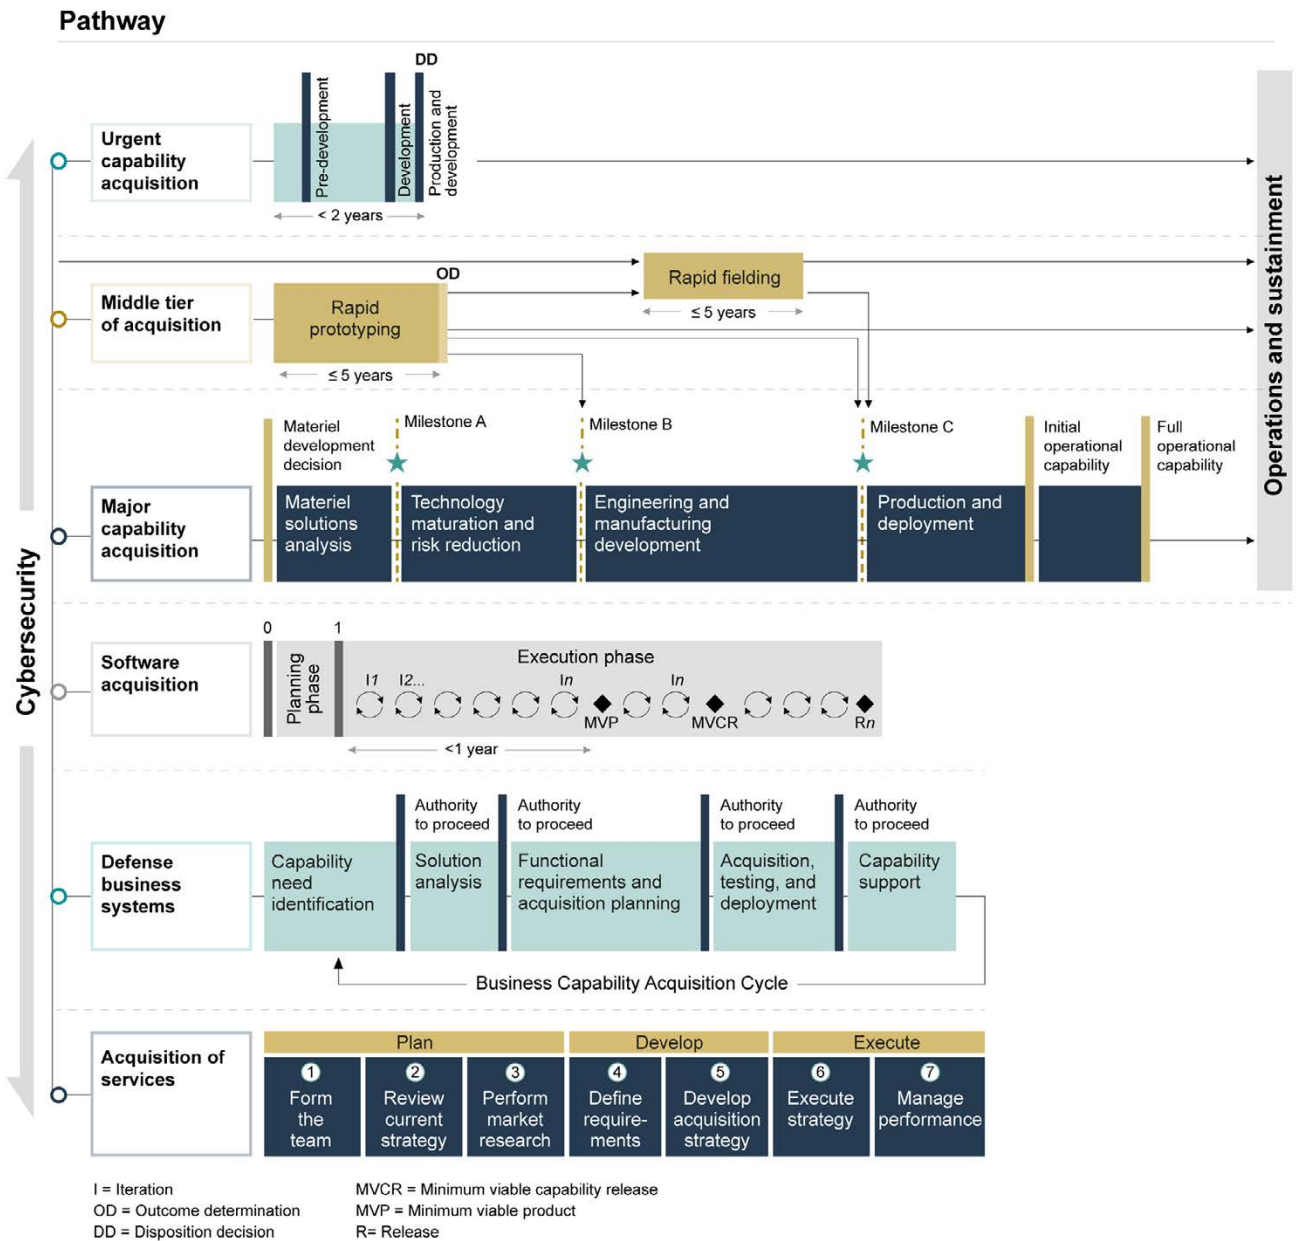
Pathway

Cybersecurity

Operations and sustainment

Urgent capability acquisition

Pre-development

Development

DD

Production and development

< 2 years

Middle tier of acquisition

Rapid prototyping

OD

≤ 5 years

Rapid fielding

≤ 5 years

Major capability acquisition

Materiel development decision

Milestone A

Milestone B

Milestone C

Initial operational capability

Full operational capability

Materiel solutions analysis

Technology maturation and risk reduction

Engineering and manufacturing development

Production and deployment

Software acquisition

0

1

Planning phase

Execution phase

I1

I2...

In

MVP

In

MVCR

Rn

<1 year

Defense business systems

Authority to proceed

Authority to proceed

Authority to proceed

Authority to proceed

Capability need identification

Solution analysis

Functional requirements and acquisition planning

Acquisition, testing, and deployment

Capability support

Business Capability Acquisition Cycle

Acquisition of services

Plan

Develop

Execute

1 Form the team

2 Review current strategy

3 Perform market research

4 Define requirements

5 Develop acquisition strategy

6 Execute strategy

7 Manage performance

I = Iteration
OD = Outcome determination
DD = Disposition decision

MVCR = Minimum viable capability release
MVP = Minimum viable product
R= Release